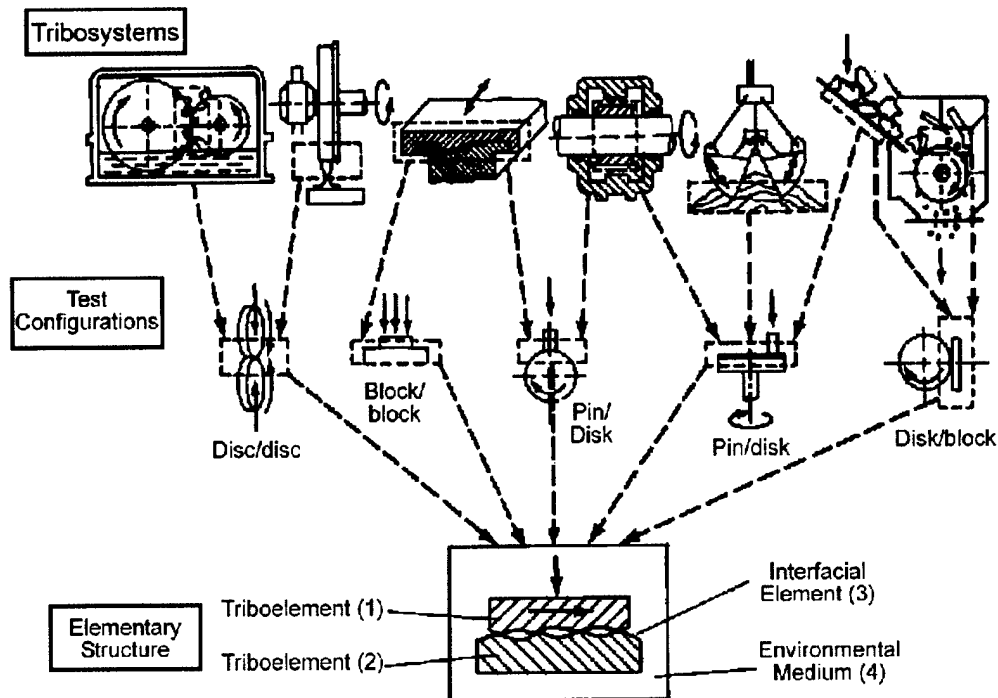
Tribosystems

Test Configurations

Disc/disc

Block/ block

Pin/ Disk

Pin/disk

Disk/block

Elementary Structure

Triboelement (1)

Triboelement (2)

Interfacial Element (3)

Environmental Medium (4)